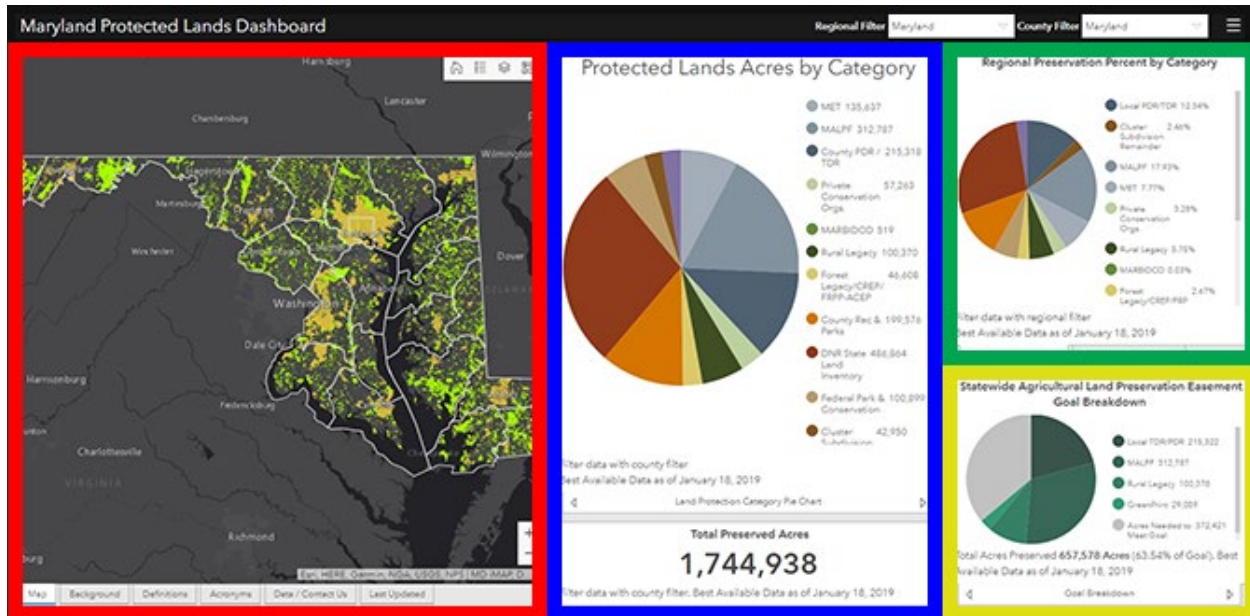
Maryland Protected Lands Dashboard

Regional Filter Maryland

County Filter Maryland

Harrisburg

Lancaster

Chambersburg

Wilmington

Martinsburg

Winchester

Dover

Washington

Dale City

Harrisonburg

Fredericksburg

Charlottesville

VIRGINIA

Richmond

Esri, HERE, Garmin, NGA, USGS, NPS | MD iMAP, D...

Map | Background | Definitions | Acronyms | Data / Contact Us | Last Updated

Protected Lands Acres by Category

MET 135,637

MALPF 312,787

County PDR / TDR 215,318

Private Conservation Orgs 57,263

MARBIDCO 519

Rural Legacy 100,370

Forest Legacy/CREP/FRPP-ACEP 46,608

County Rec & Parks 199,576

DNR State Land Inventory 486,864

Federal Park & Conservation 100,899

Cluster Subdivision 42,950

Filter data with county filter

Best Available Data as of January 18, 2019

Land Protection Category Pie Chart

Total Preserved Acres

1,744,938

Filter data with county filter. Best Available Data as of January 18, 2019

Regional Preservation Percent by Category

Local PDR/TDR 12.34%

Cluster Subdivision Remainder 2.46%

MALPF 17.93%

MET 7.77%

Private Conservation Orgs 3.28%

Rural Legacy 5.75%

MARBIDCO 0.03%

Forest Legacy/CREP/FRP 2.67%

Filter data with regional filter

Best Available Data as of January 18, 2019

Statewide Agricultural Land Preservation Easement Goal Breakdown

Local TDR/PDR 215,322

MALPF 312,787

Rural Legacy 100,370

GreenPrint 29,009

Acres Needed to Meet Goal 372,421

Total Acres Preserved 657,578 Acres (63.54% of Goal). Best Available Data as of January 18, 2019

Goal Breakdown